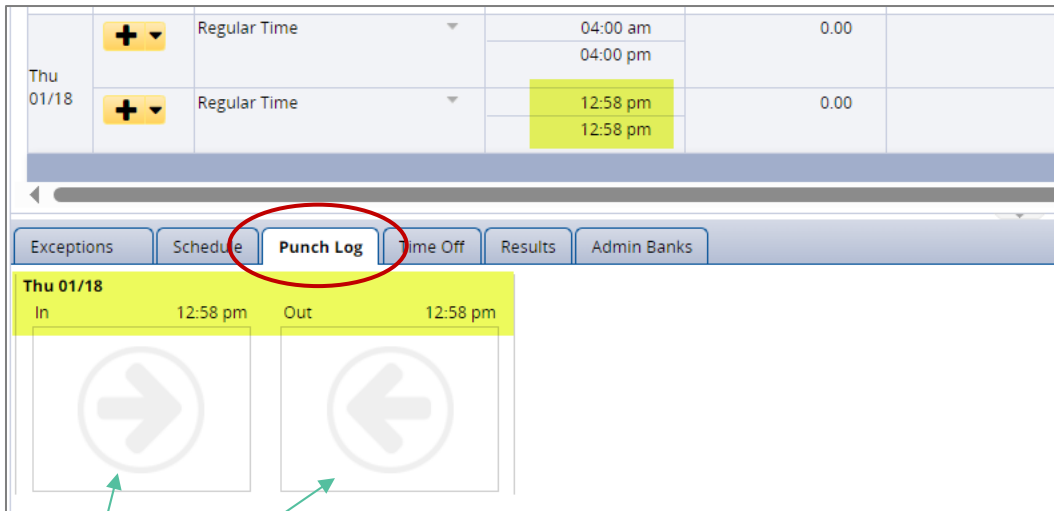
| | | | | |
|---|---|---|---|---|
| Thu 01/18 | + | Regular Time | 04:00 am<br>04:00 pm | 0.00 |
| | + | Regular Time | 12:58 pm<br>12:58 pm | 0.00 |

Exceptions | Schedule | Punch Log | Time Off | Results | Admin Banks

Thu 01/18
In 12:58 pm
Out 12:58 pm